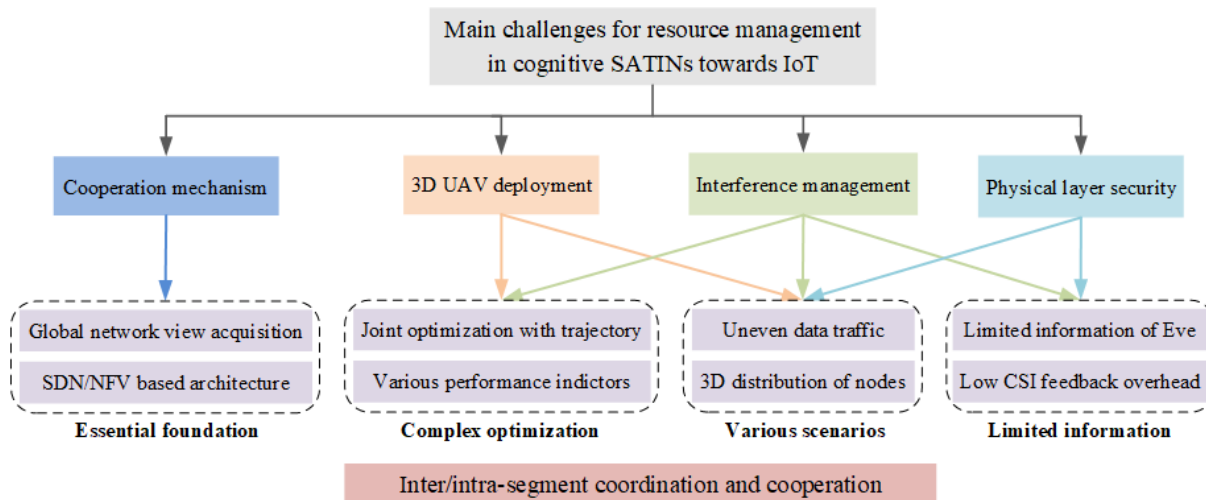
Main challenges for resource management in cognitive SATINs towards IoT

Cooperation mechanism

3D UAV deployment

Interference management

Physical layer security

Global network view acquisition

SDN/NFV based architecture

Essential foundation

Joint optimization with trajectory

Various performance indictors

Complex optimization

Uneven data traffic

3D distribution of nodes

Various scenarios

Limited information of Eve

Low CSI feedback overhead

Limited information

Inter/intra-segment coordination and cooperation